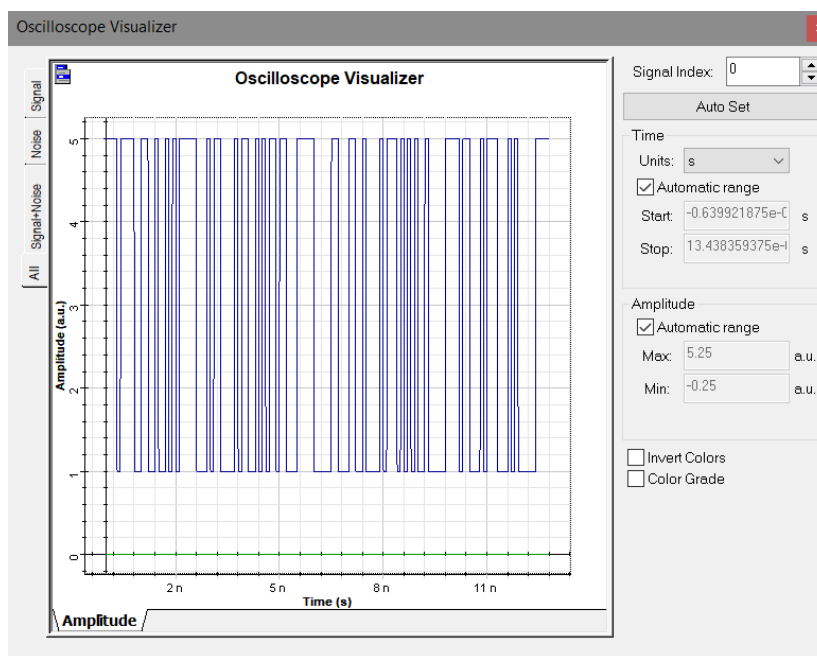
Oscilloscope Visualizer

Signal
Noise
Signal+Noise
All

Oscilloscope Visualizer

Amplitude (a.u.)

5
4
3
2
1
0

2 n
5 n
8 n
11 n
Time (s)

Amplitude

Signal Index: 0
Auto Set
Time
Units: s
Automatic range
Start: -0.639921875e-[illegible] s
Stop: 13.438359375e-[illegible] s
Amplitude
Automatic range
Max: 5.25 a.u.
Min: -0.25 a.u.
Invert Colors
Color Grade